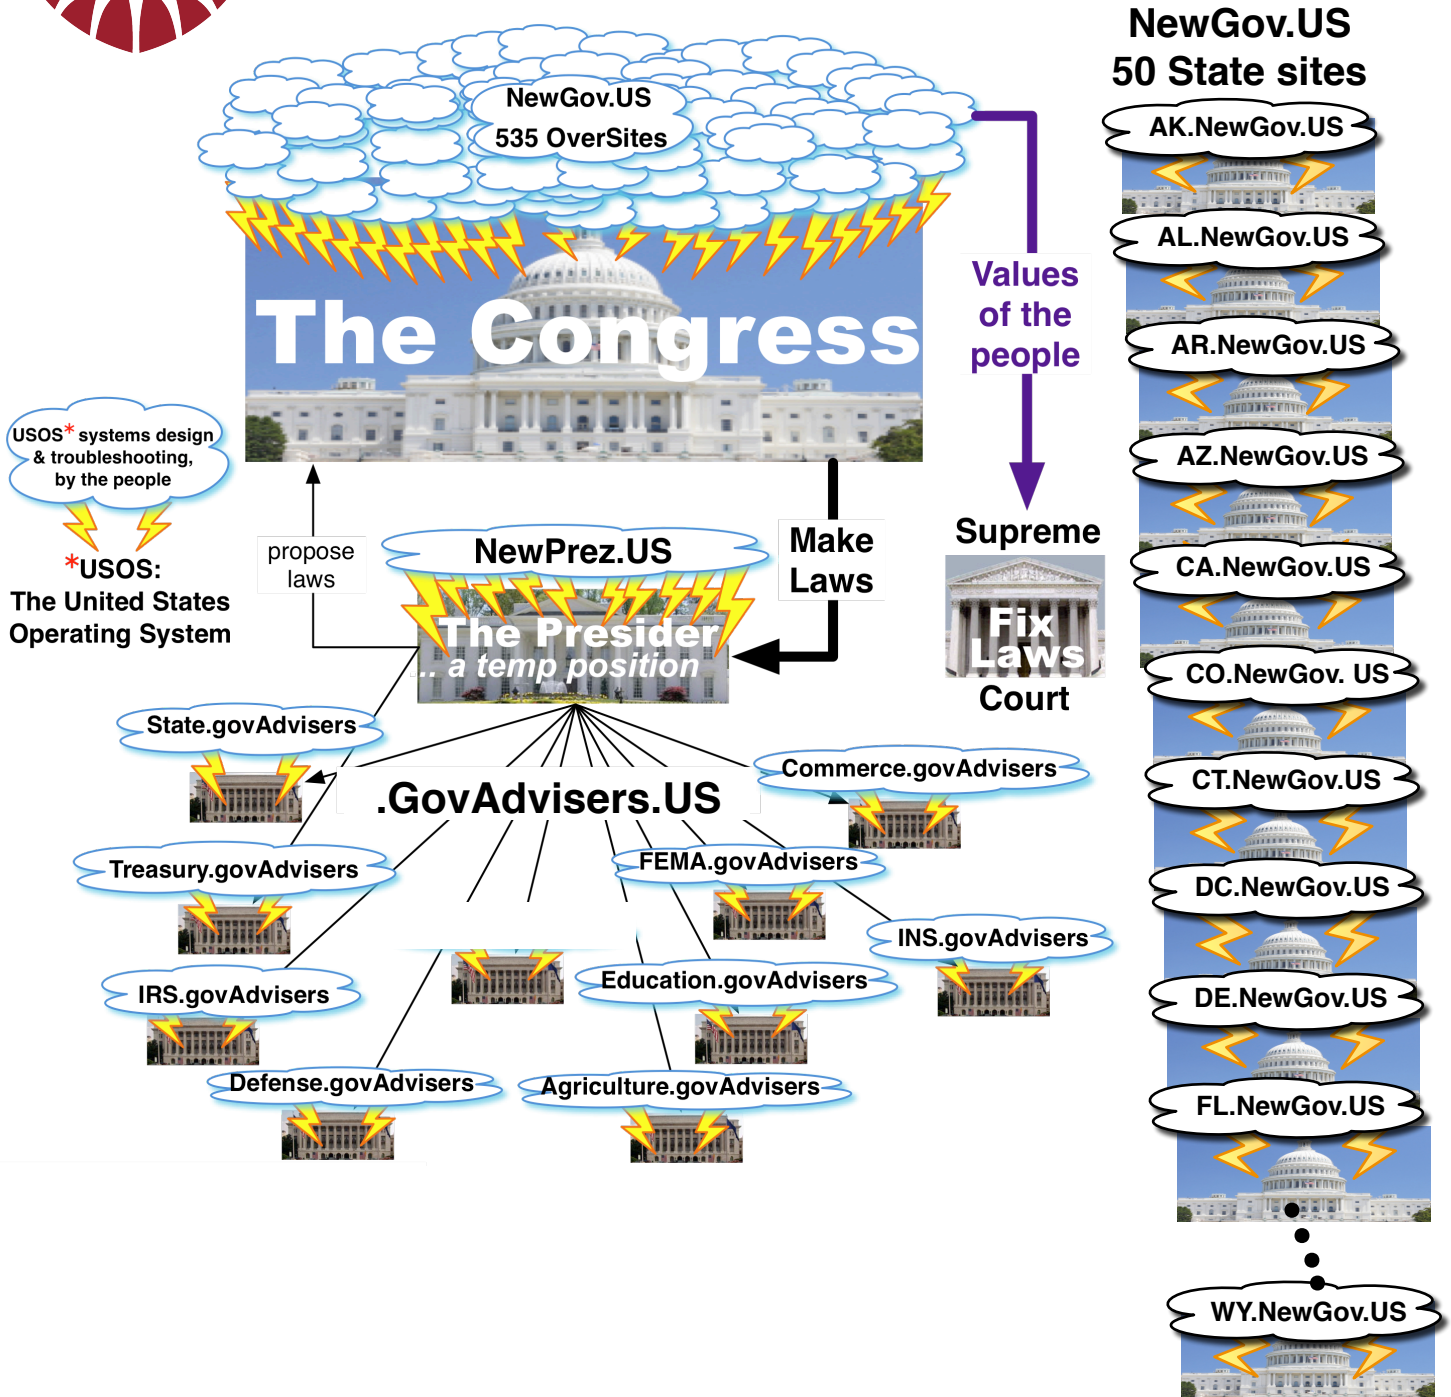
NewGov.US
535 OverSites

The Congress

NewGov.US
50 State sites

AK.NewGov.US

AL.NewGov.US

AR.NewGov.US

AZ.NewGov.US

CA.NewGov.US

CO.NewGov. US

CT.NewGov.US

DC.NewGov.US

DE.NewGov.US

FL.NewGov.US

WY.NewGov.US

Values of the people

Supreme
Fix Laws
Court

USOS* systems design & troubleshooting, by the people

*USOS:
The United States Operating System

propose laws

Make Laws

NewPrez.US
The Presider
... a temp position

State.govAdvisers

.GovAdvisers.US

Commerce.govAdvisers

Treasury.govAdvisers

FEMA.govAdvisers

INS.govAdvisers

IRS.govAdvisers

Education.govAdvisers

Defense.govAdvisers

Agriculture.govAdvisers